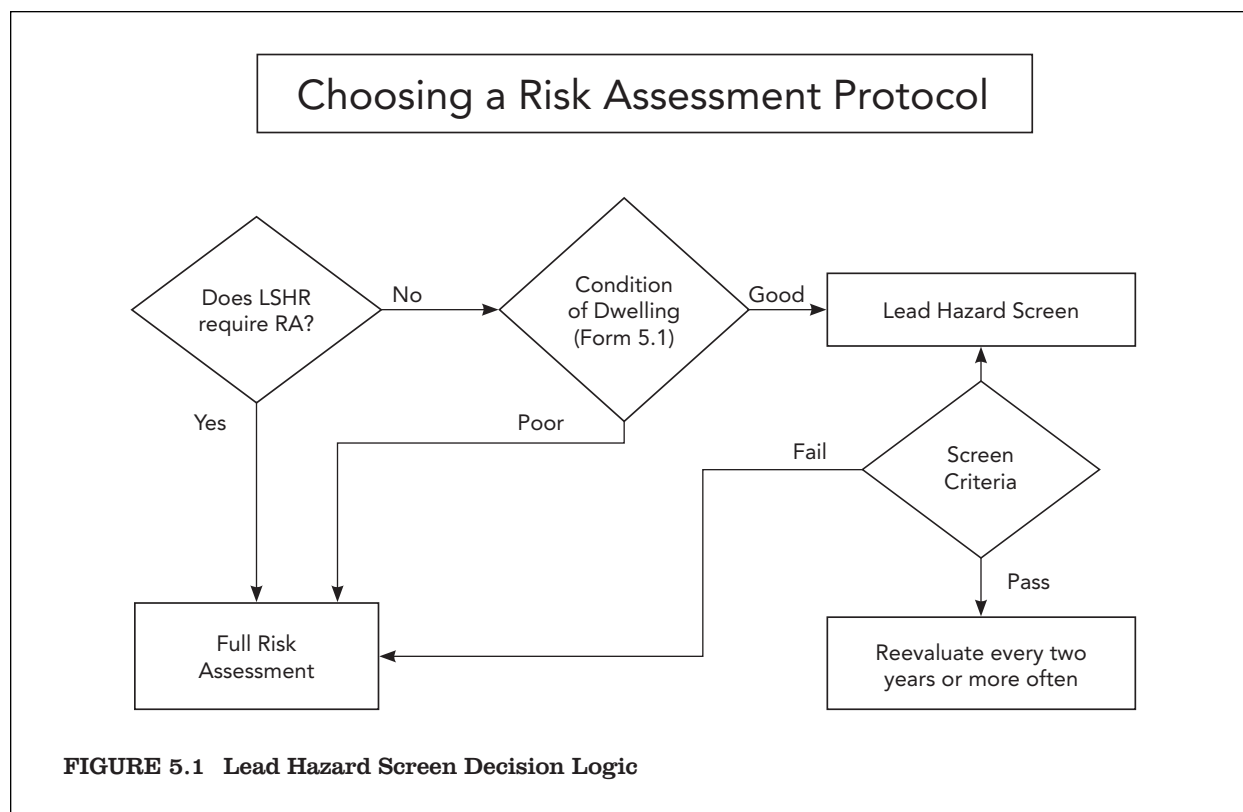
Choosing a Risk Assessment Protocol

Does LSHR require RA?

No

Condition of Dwelling (Form 5.1)

Good

Lead Hazard Screen

Yes

Poor

Fail

Screen Criteria

Pass

Full Risk Assessment

Reevaluate every two years or more often

FIGURE 5.1 Lead Hazard Screen Decision Logic